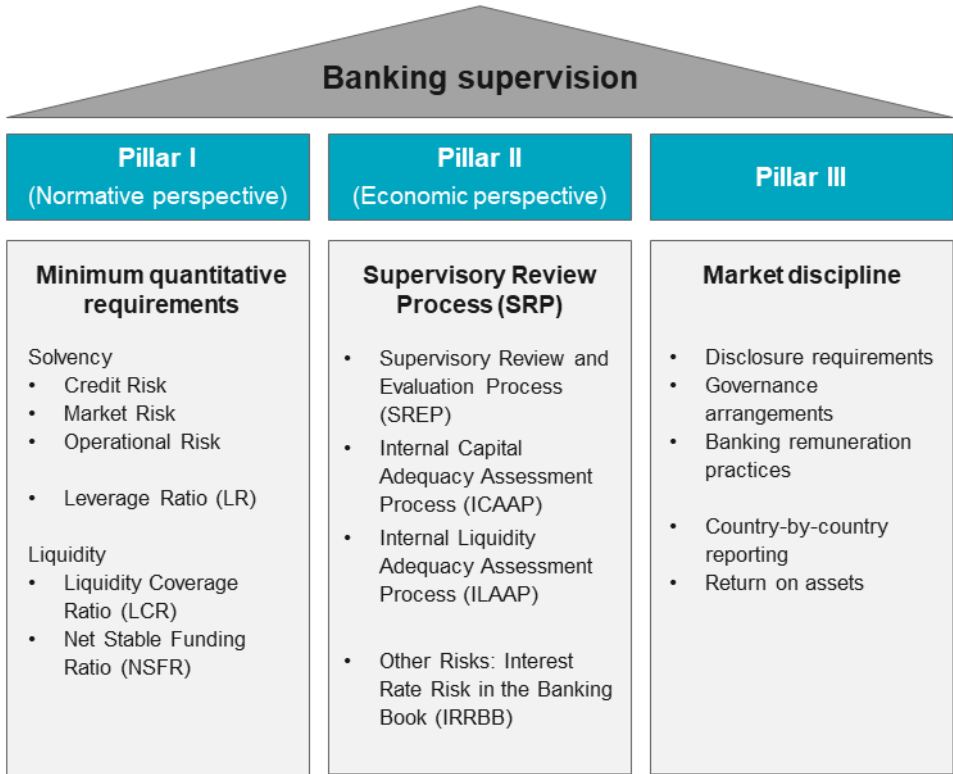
Banking supervision

Pillar I
(Normative perspective)

Pillar II
(Economic perspective)

Pillar III

Minimum quantitative requirements

Solvency
• Credit Risk
• Market Risk
• Operational Risk

• Leverage Ratio (LR)

Liquidity
• Liquidity Coverage Ratio (LCR)
• Net Stable Funding Ratio (NSFR)

Supervisory Review Process (SRP)

• Supervisory Review and Evaluation Process (SREP)
• Internal Capital Adequacy Assessment Process (ICAAP)
• Internal Liquidity Adequacy Assessment Process (ILAAP)

• Other Risks: Interest Rate Risk in the Banking Book (IRRBB)

Market discipline

• Disclosure requirements
• Governance arrangements
• Banking remuneration practices

• Country-by-country reporting
• Return on assets